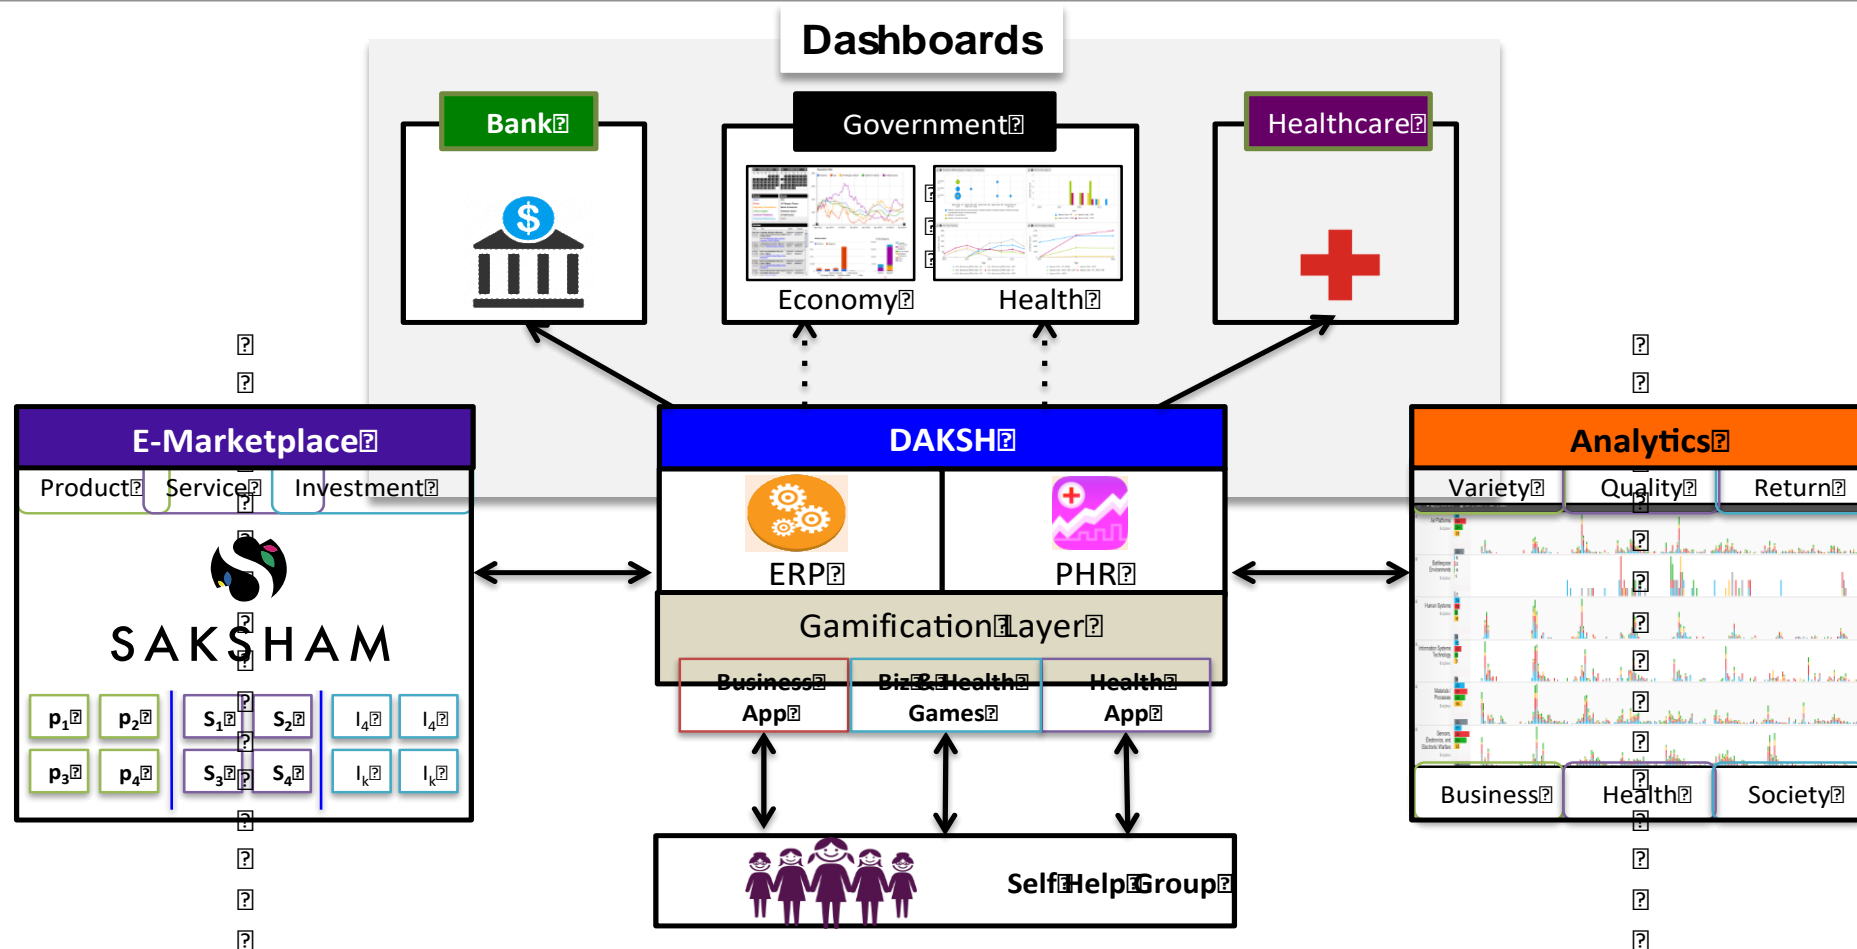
Dashboards

Bank

Government

Healthcare

Economy

Health

E-Marketplace

Product

Service

Investment

SAKSHAM

$p_1$ $p_2$ $S_1$ $S_2$ $I_4$ $I_4$

$p_3$ $p_4$ $S_3$ $S_4$ $I_k$ $I_k$

DAKSH

ERP

PHR

Gamification Layer

Business App

Biz & Health Games

Health App

Self Help Group

Analytics

Variety

Quality

Return

Business

Health

Society